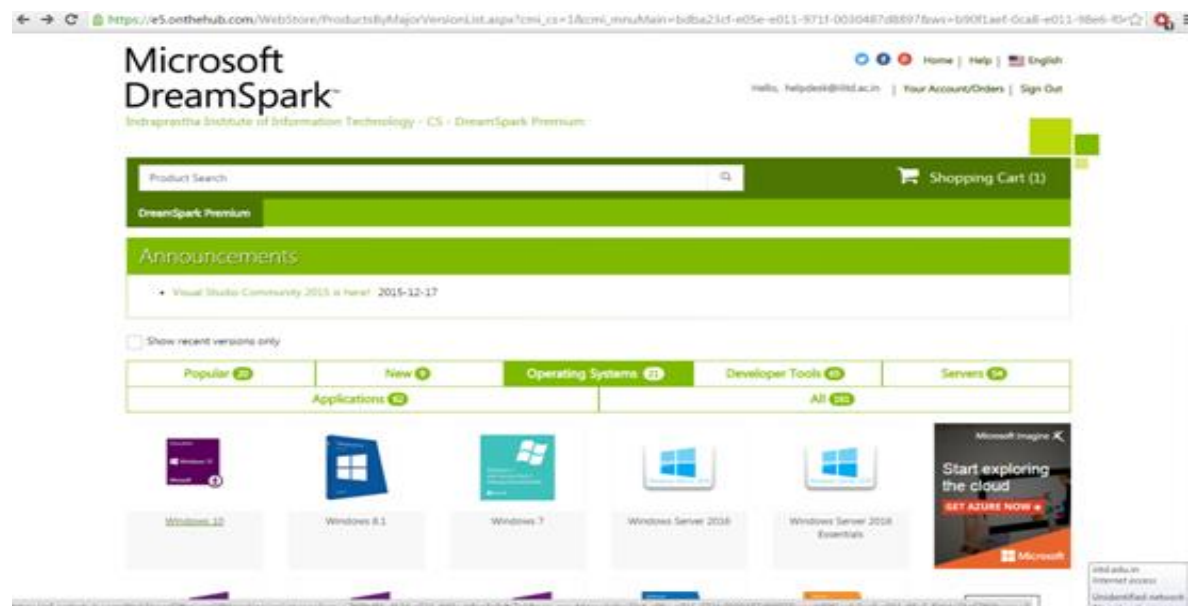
https://e5.onthehub.com/WebStore/ProductsByMajorVersionList.aspx?cmi_cs=1&cmi_mnuMain=bdba23cf-e05e-e011-971f-0030487d8897&ws=b90f1aef-0ca8-e011-98e6-f0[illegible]

Microsoft DreamSpark

Home | Help | English

Hello, helpdesk@iiitd.ac.in | Your Account/Orders | Sign Out

Indraprastha Institute of Information Technology - CS - DreamSpark Premium

Product Search

Shopping Cart (1)

DreamSpark Premium

Announcements

• Visual Studio Community 2015 is here! 2015-12-17

Show recent versions only

| Popular 20 | New 0 | Operating Systems 21 | Developer Tools 65 | Servers 54 |
|---|---|---|---|---|
| Applications 62 | | All 193 | | |

Windows 10

Windows 8.1

Windows 7

Windows Server 2016

Windows Server 2016 Essentials

Microsoft Imagine

Start exploring the cloud

GET AZURE NOW »

Microsoft

iiitd.edu.in
Internet access

Unidentified network